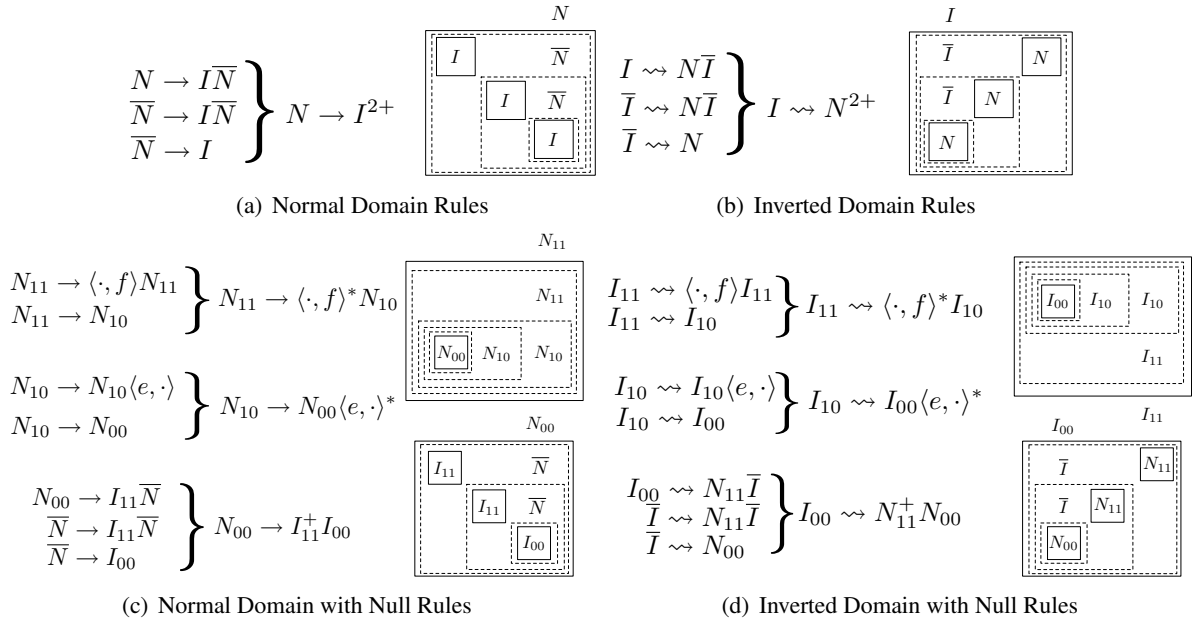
$N \to I\overline{N}$
$\overline{N} \to I\overline{N}$
$\overline{N} \to I$
$N \to I^{2+}$

$N$
$I$ $\overline{N}$
$I$ $\overline{N}$
$I$

$I \rightsquigarrow N\overline{I}$
$\overline{I} \rightsquigarrow N\overline{I}$
$\overline{I} \rightsquigarrow N$
$I \rightsquigarrow N^{2+}$

$I$
$\overline{I}$ $N$
$\overline{I}$ $N$
$N$

(a) Normal Domain Rules

(b) Inverted Domain Rules

$N_{11} \to \langle \cdot, f\rangle N_{11}$
$N_{11} \to N_{10}$
$N_{11} \to \langle \cdot, f\rangle^* N_{10}$

$N_{11}$
$N_{11}$
$N_{00}$ $N_{10}$ $N_{10}$

$I_{11} \rightsquigarrow \langle \cdot, f\rangle I_{11}$
$I_{11} \rightsquigarrow I_{10}$
$I_{11} \rightsquigarrow \langle \cdot, f\rangle^* I_{10}$

$I_{00}$ $I_{10}$ $I_{10}$
$I_{11}$

$N_{10} \to N_{10}\langle e, \cdot\rangle$
$N_{10} \to N_{00}$
$N_{10} \to N_{00}\langle e, \cdot\rangle^*$

$I_{10} \rightsquigarrow I_{10}\langle e, \cdot\rangle$
$I_{10} \rightsquigarrow I_{00}$
$I_{10} \rightsquigarrow I_{00}\langle e, \cdot\rangle^*$

$I_{11}$

$N_{00}$
$I_{11}$ $\overline{N}$
$I_{11}$ $\overline{N}$
$I_{00}$

$N_{00} \to I_{11}\overline{N}$
$\overline{N} \to I_{11}\overline{N}$
$\overline{N} \to I_{00}$
$N_{00} \to I_{11}^+ I_{00}$

$I_{00} \rightsquigarrow N_{11}\overline{I}$
$\overline{I} \rightsquigarrow N_{11}\overline{I}$
$\overline{I} \rightsquigarrow N_{00}$
$I_{00} \rightsquigarrow N_{11}^+ N_{00}$

$I_{00}$
$\overline{I}$ $N_{11}$
$\overline{I}$ $N_{11}$
$N_{00}$

(c) Normal Domain with Null Rules

(d) Inverted Domain with Null Rules